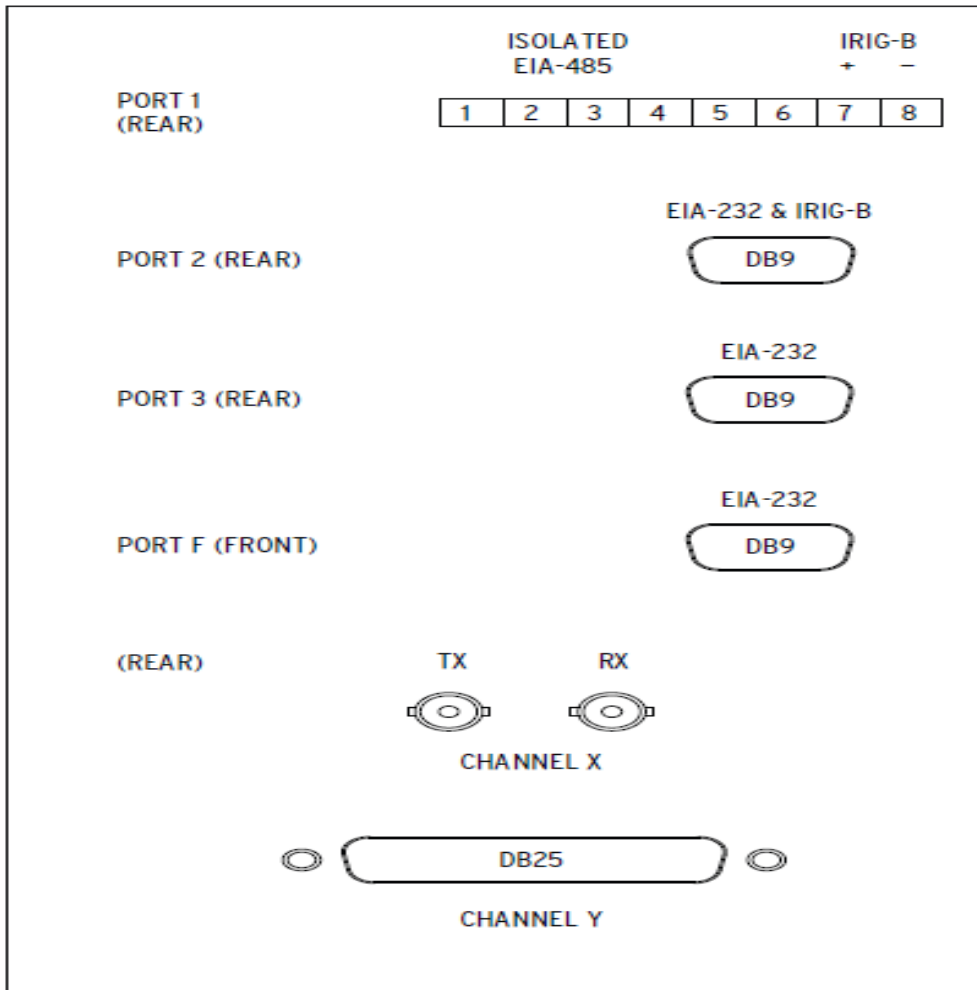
ISOLATED
EIA-485

IRIG-B
+ −

PORT 1
(REAR)

| 1 | 2 | 3 | 4 | 5 | 6 | 7 | 8 |
|---|---|---|---|---|---|---|---|

EIA-232 & IRIG-B

PORT 2 (REAR)

DB9

EIA-232

PORT 3 (REAR)

DB9

EIA-232

PORT F (FRONT)

DB9

(REAR)

TX

RX

CHANNEL X

DB25

CHANNEL Y